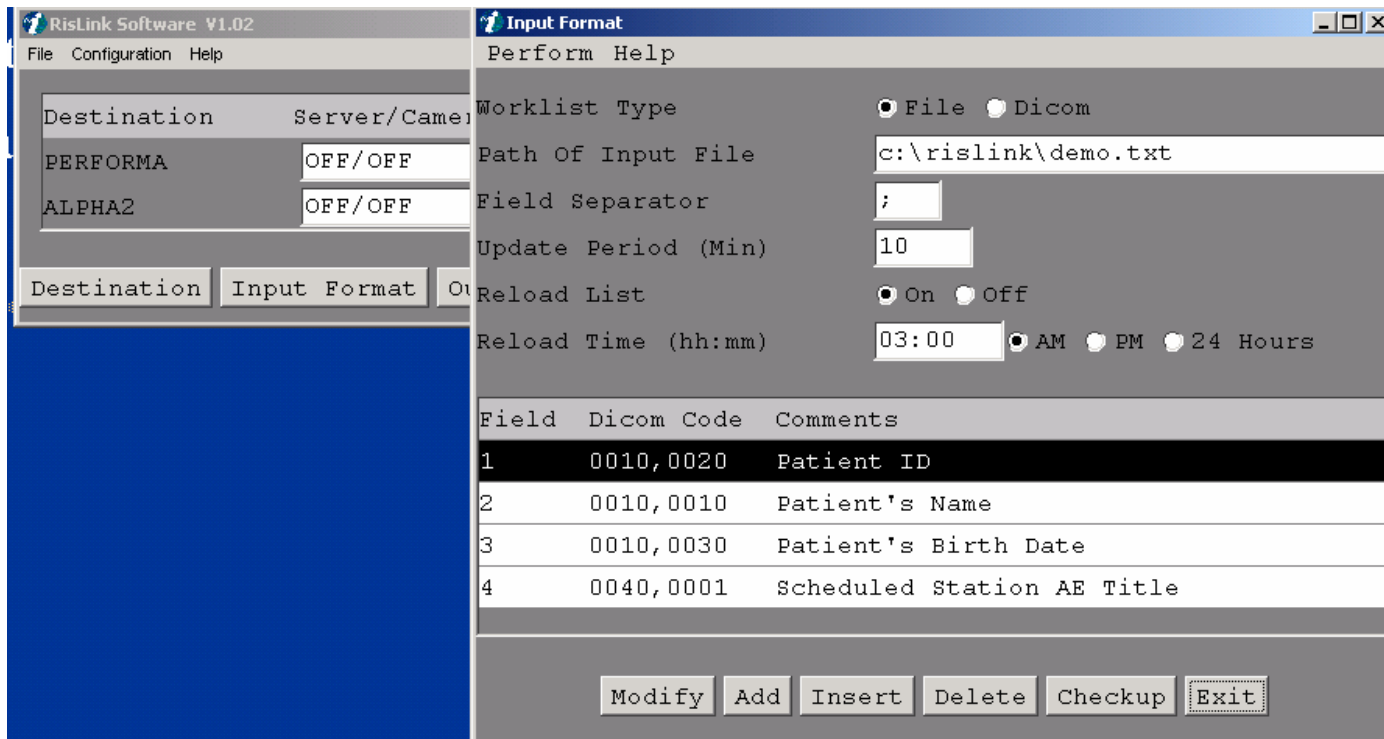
RisLink Software V1.02
File Configuration Help

Destination Server/Camer
PERFORMA OFF/OFF
ALPHA2 OFF/OFF

Destination Input Format Ou

Input Format
Perform Help

Worklist Type File Dicom
Path Of Input File c:\rislink\demo.txt
Field Separator ;
Update Period (Min) 10
Reload List On Off
Reload Time (hh:mm) 03:00 AM PM 24 Hours

| Field | Dicom Code | Comments |
|---|---|---|
| 1 | 0010,0020 | Patient ID |
| 2 | 0010,0010 | Patient's Name |
| 3 | 0010,0030 | Patient's Birth Date |
| 4 | 0040,0001 | Scheduled Station AE Title |

Modify Add Insert Delete Checkup Exit